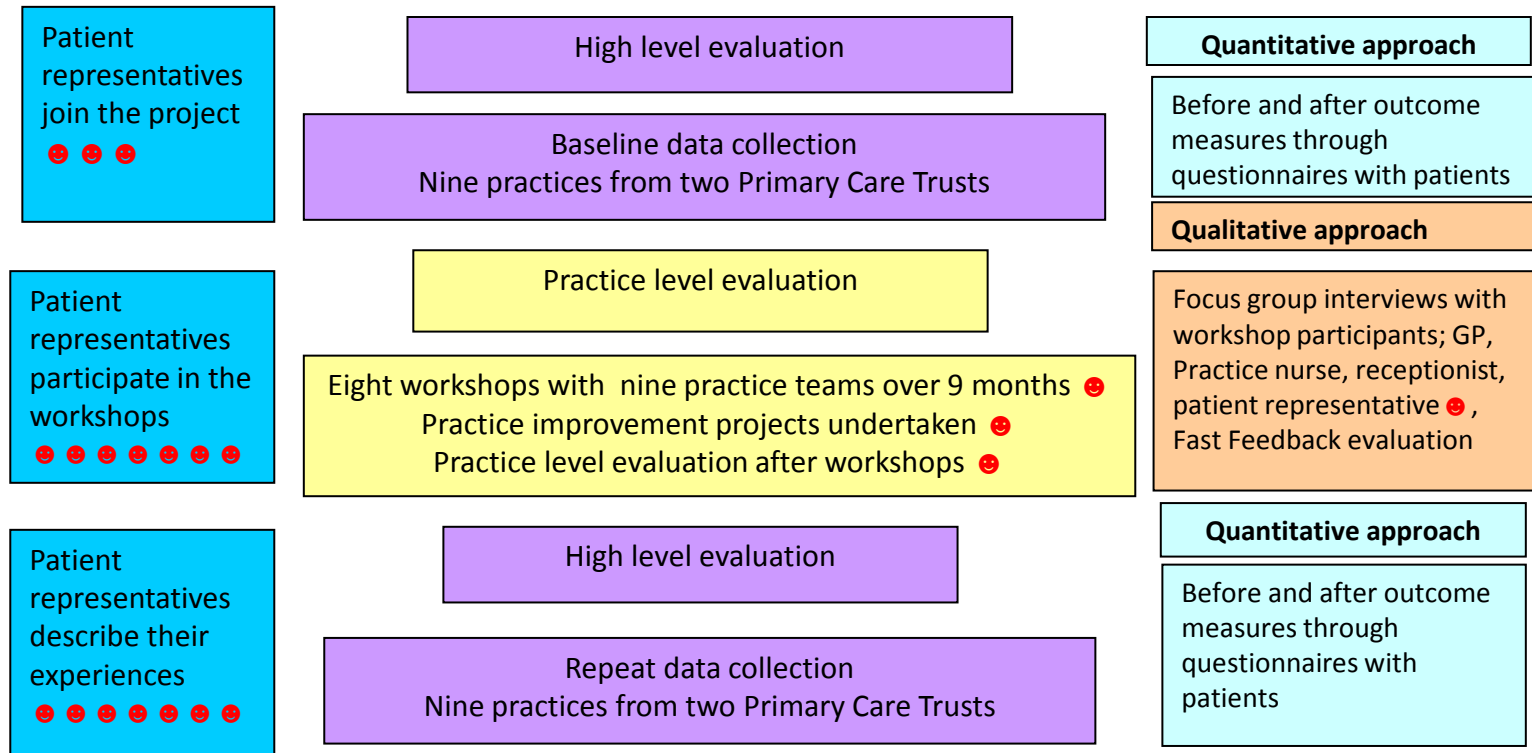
Patient representatives join the project ☻ ☻ ☻

High level evaluation

Baseline data collection
Nine practices from two Primary Care Trusts

Quantitative approach

Before and after outcome measures through questionnaires with patients

Qualitative approach

Patient representatives participate in the workshops ☻ ☻ ☻ ☻ ☻ ☻ ☻

Practice level evaluation

Eight workshops with nine practice teams over 9 months ☻
Practice improvement projects undertaken ☻
Practice level evaluation after workshops ☻

Focus group interviews with workshop participants; GP, Practice nurse, receptionist, patient representative ☻, Fast Feedback evaluation

Patient representatives describe their experiences ☻ ☻ ☻ ☻ ☻ ☻ ☻

High level evaluation

Repeat data collection
Nine practices from two Primary Care Trusts

Quantitative approach

Before and after outcome measures through questionnaires with patients